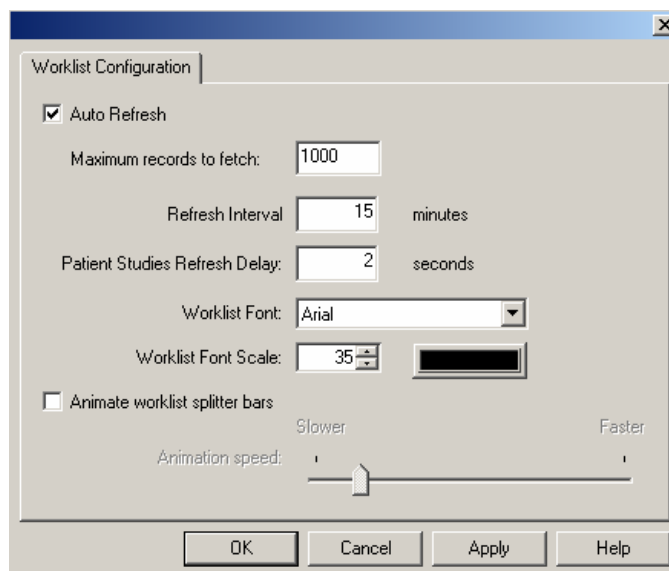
Worklist Configuration

Auto Refresh

Maximum records to fetch: 1000

Refresh Interval 15 minutes

Patient Studies Refresh Delay: 2 seconds

Worklist Font: Arial

Worklist Font Scale: 35

Animate worklist splitter bars

Slower Faster

Animation speed:

OK Cancel Apply Help